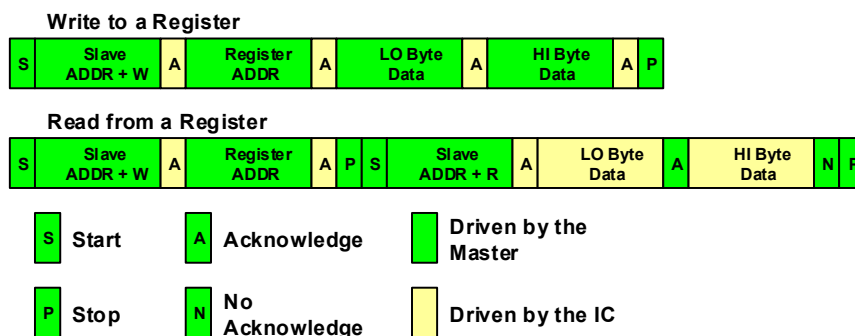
Write to a Register

| S | Slave ADDR + W | A | Register ADDR | A | LO Byte Data | A | HI Byte Data | A | P |
|---|---|---|---|---|---|---|---|---|---|

Read from a Register

| S | Slave ADDR + W | A | Register ADDR | A | P | S | Slave ADDR + R | A | LO Byte Data | A | HI Byte Data | N | P |
|---|---|---|---|---|---|---|---|---|---|---|---|---|---|

S Start

A Acknowledge

Driven by the Master

P Stop

N No Acknowledge

Driven by the IC